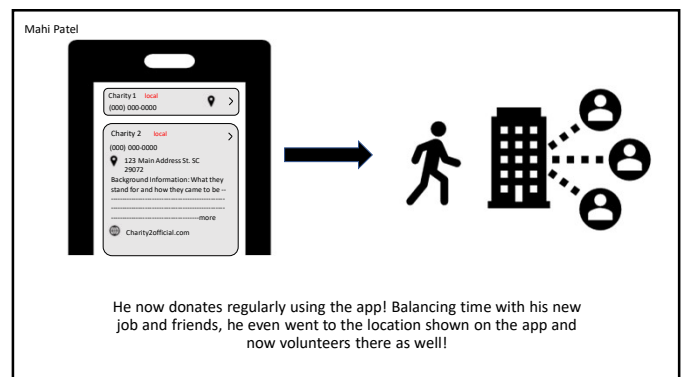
Mahi Patel

Charity 1 local
(000) 000-0000

Charity 2 local
(000) 000-0000
123 Main Address St. SC 29072
Background Information: What they stand for and how they came to be --
------------------------------------------------------------
------------------------------------------------------------
----------------------------------------more
Charity2official.com

He now donates regularly using the app! Balancing time with his new job and friends, he even went to the location shown on the app and now volunteers there as well!